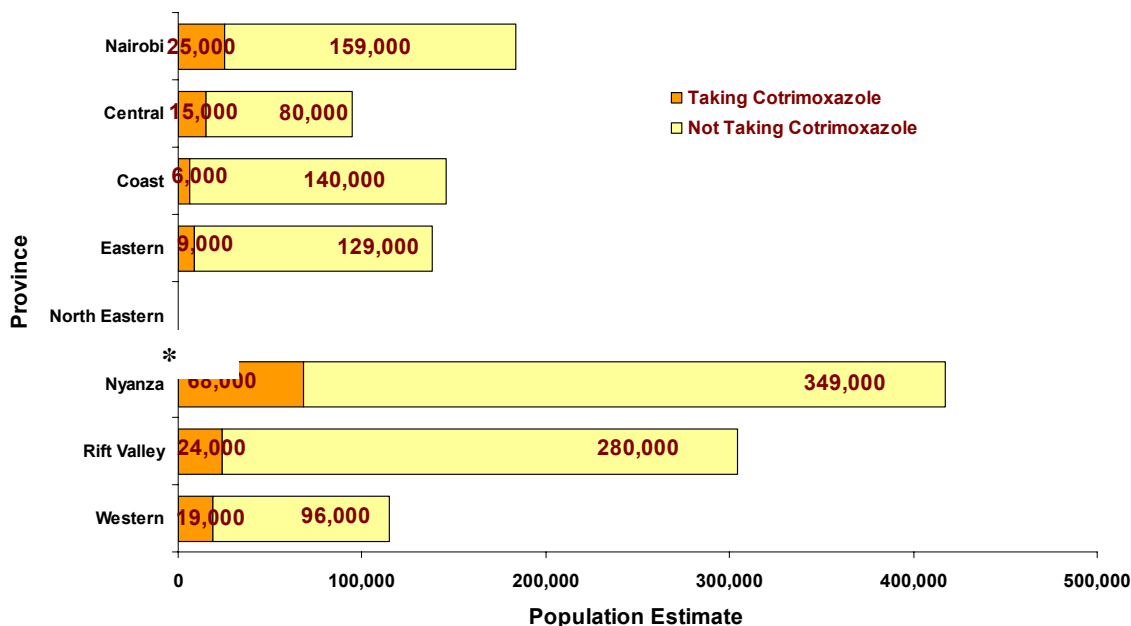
Province

Nairobi 25,000 159,000

Central 15,000 80,000

Coast 6,000 140,000

Eastern 9,000 129,000

North Eastern

*

Nyanza 68,000 349,000

Rift Valley 24,000 280,000

Western 19,000 96,000

Taking Cotrimoxazole
Not Taking Cotrimoxazole

0 100,000 200,000 300,000 400,000 500,000

Population Estimate